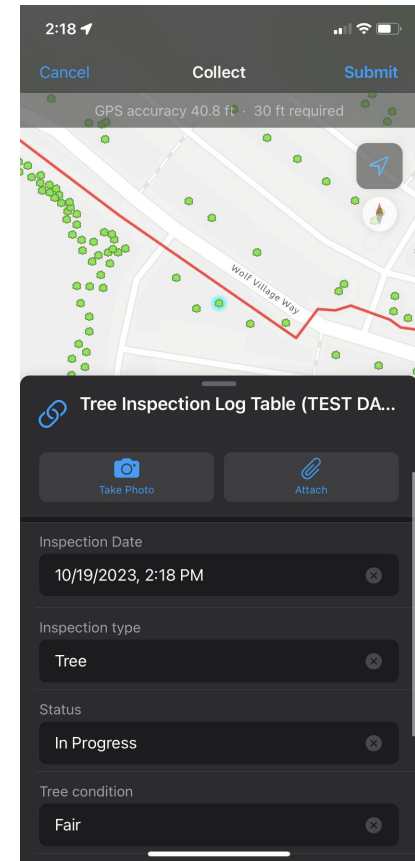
2:18

Cancel
Collect
Submit

GPS accuracy 40.8 ft · 30 ft required

Wolf Village Way

Tree Inspection Log Table (TEST DA...

Take Photo
Attach

Inspection Date
10/19/2023, 2:18 PM

Inspection type
Tree

Status
In Progress

Tree condition
Fair